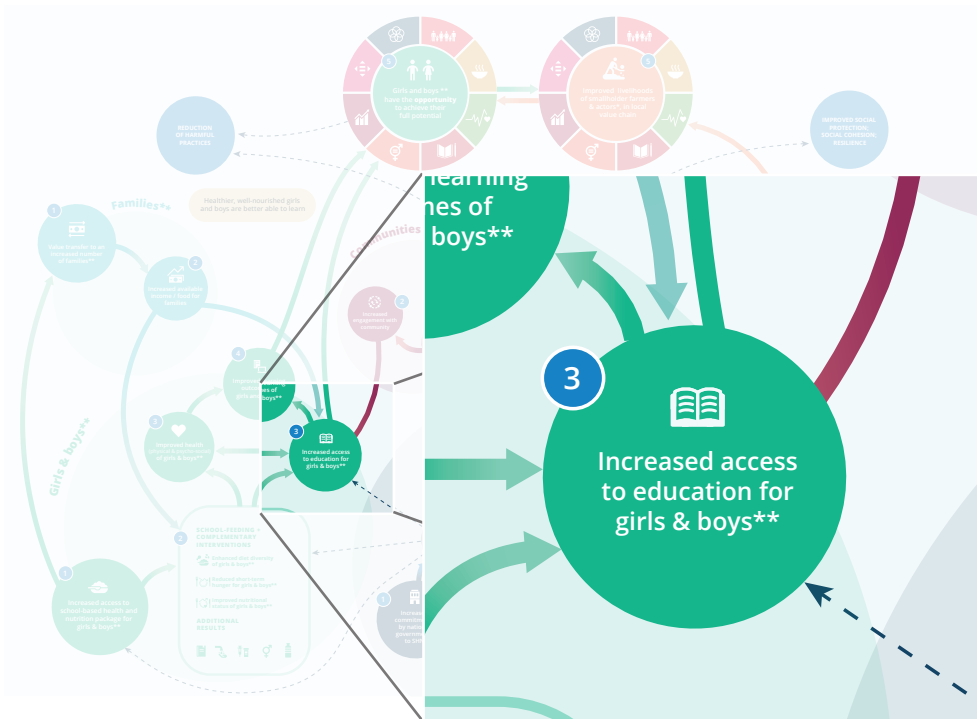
Girls and boys** have the opportunity to achieve their full potential

Improved livelihoods of smallholder farmers & actors* in local value chains

REDUCTION OF HARMFUL PRACTICES

IMPROVED SOCIAL PROTECTION, SOCIAL COHESION, RESILIENCE

Families**

Healthier, well-nourished girls and boys are better able to learn

1
Value transfer to an increased number of families**

2
Increased available income / food for families

Communities

2
Increased engagement with community

4
Improved learning outcomes of girls & boys**

3
Improved health of girls & boys**

3
Increased access to education for girls & boys**

Girls & boys**

2
SCHOOL FEEDING + COMPLEMENTARY INTERVENTIONS

ADDITIONAL RESULTS

1
Increased access for school-based health and nutrition package for girls & boys**

1

earning
nes of
boys**

3
Increased access to education for girls & boys**